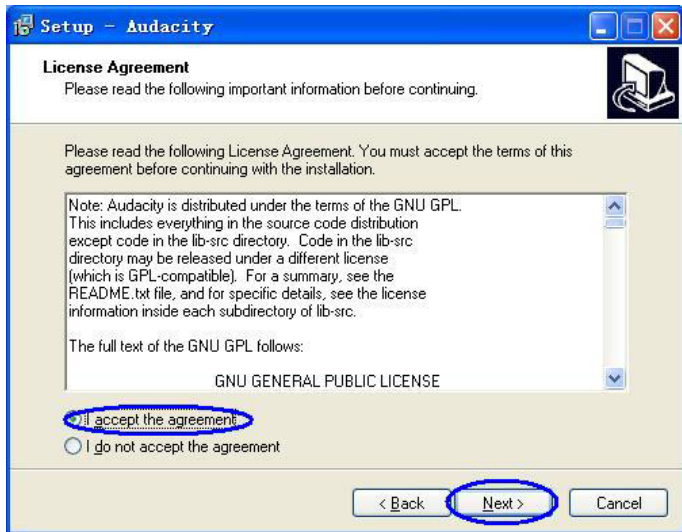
Setup - Audacity

License Agreement
Please read the following important information before continuing.

Please read the following License Agreement. You must accept the terms of this agreement before continuing with the installation.

Note: Audacity is distributed under the terms of the GNU GPL. This includes everything in the source code distribution except code in the lib-src directory. Code in the lib-src directory may be released under a different license (which is GPL-compatible). For a summary, see the README.txt file, and for specific details, see the license information inside each subdirectory of lib-src.

The full text of the GNU GPL follows:

GNU GENERAL PUBLIC LICENSE

I accept the agreement
I do not accept the agreement

< Back
Next >
Cancel